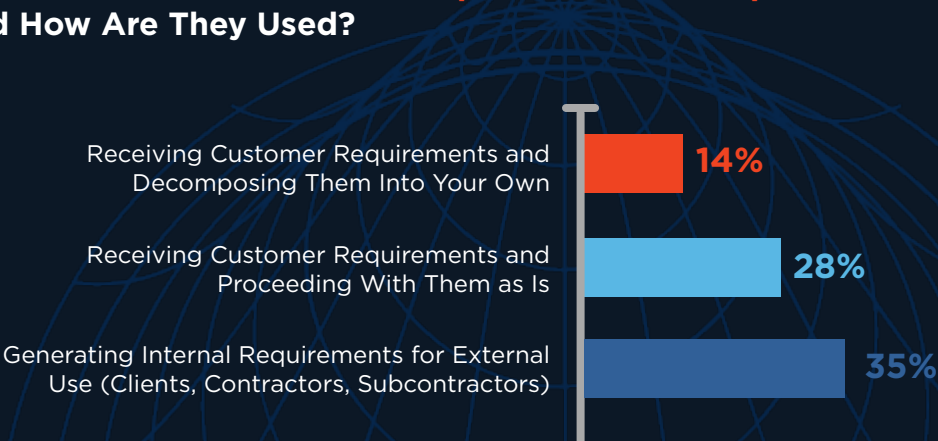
d How Are They Used?

Receiving Customer Requirements and Decomposing Them Into Your Own
14%

Receiving Customer Requirements and Proceeding With Them as Is
28%

Generating Internal Requirements for External Use (Clients, Contractors, Subcontractors)
35%